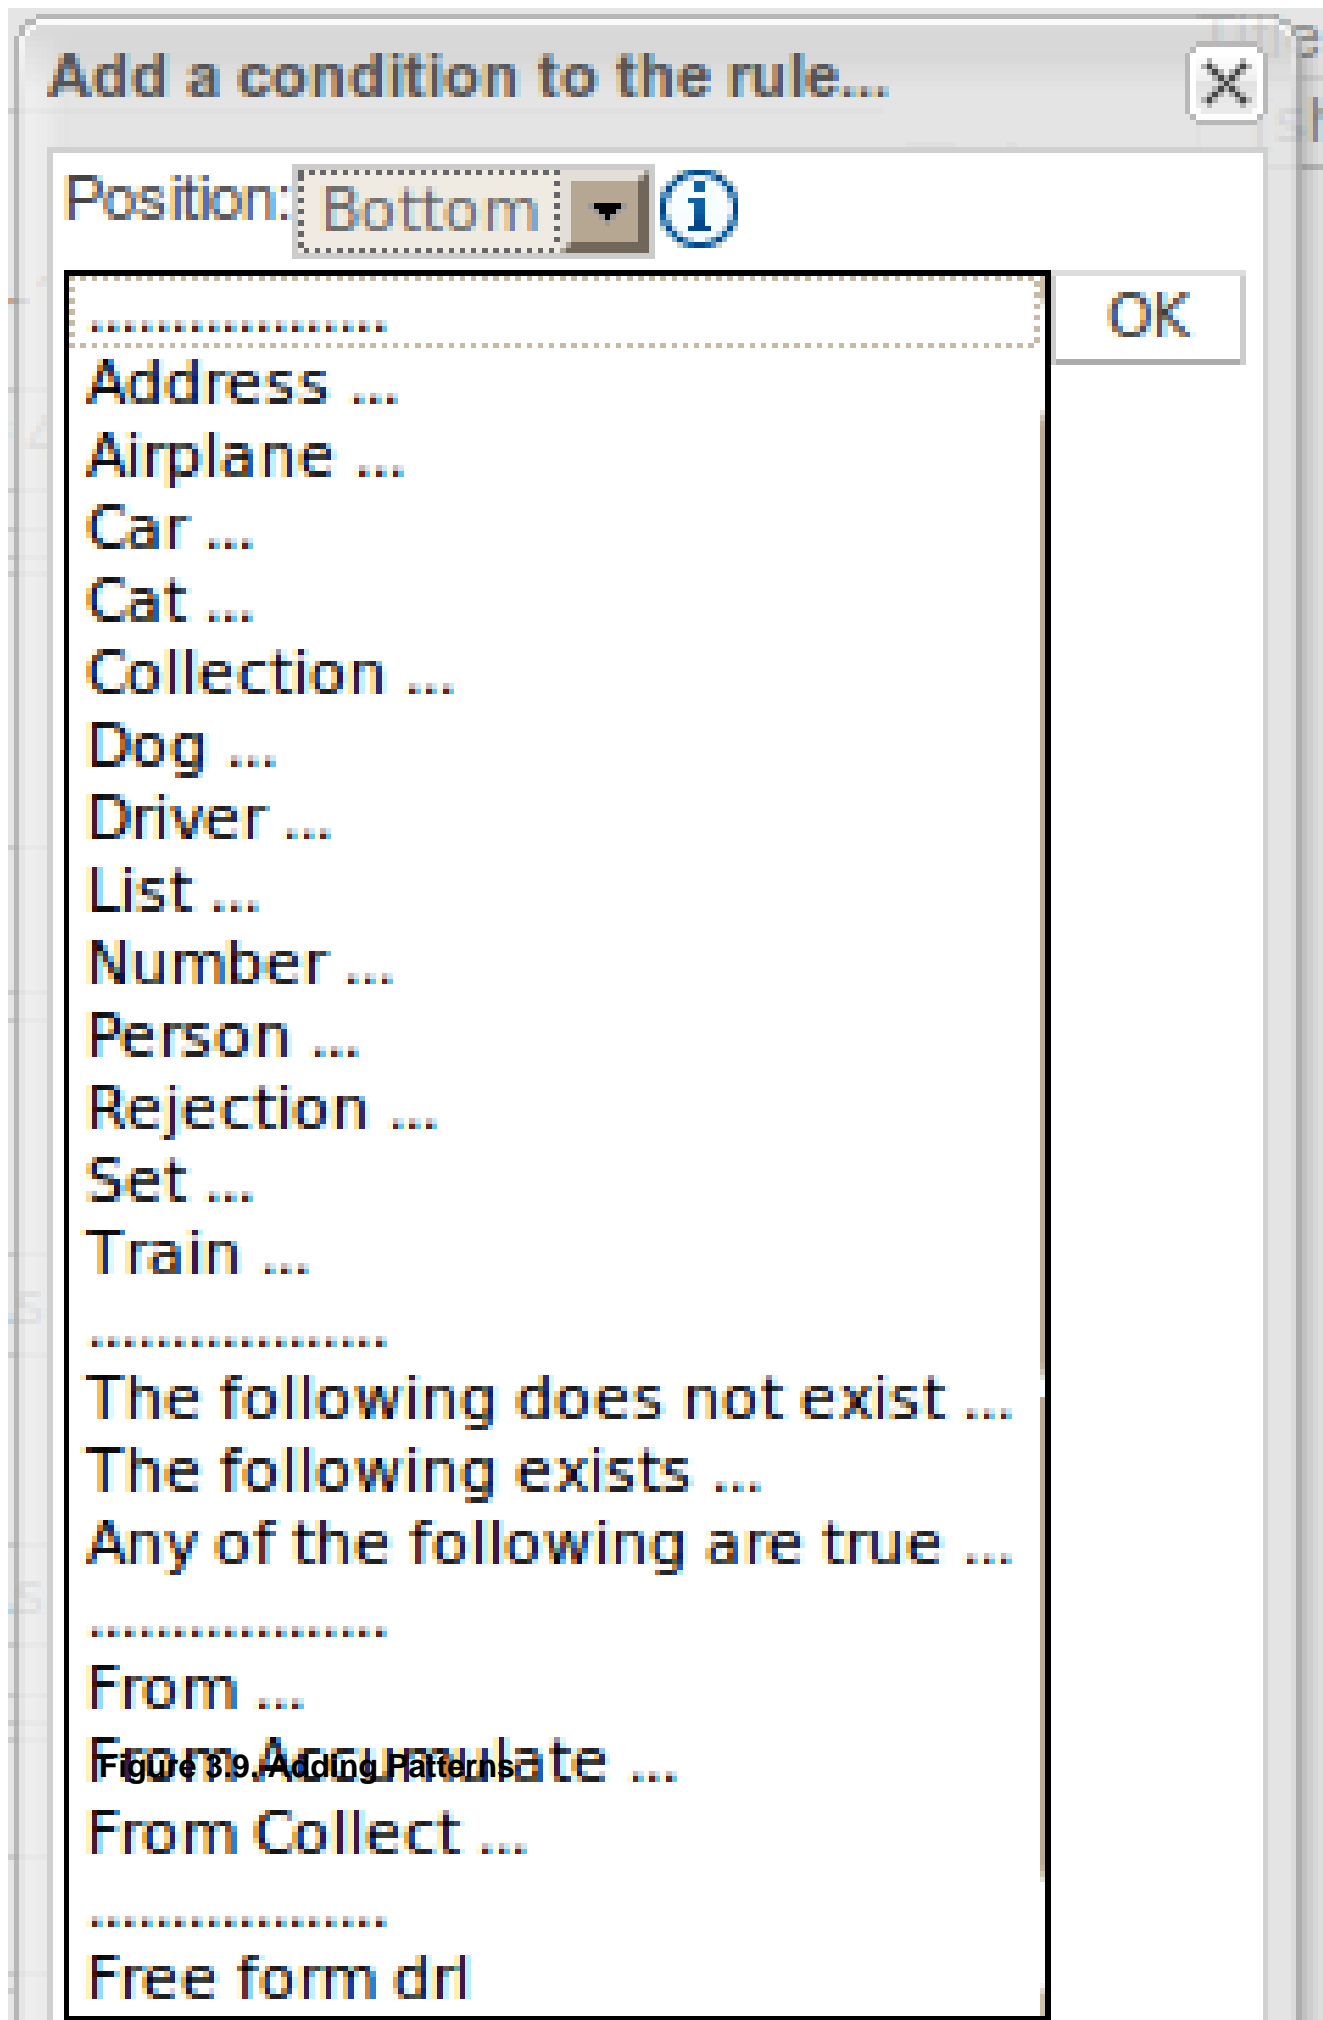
Add a condition to the rule...

Position: Bottom

......................
Address ...
Airplane ...
Car ...
Cat ...
Collection ...
Dog ...
Driver ...
List ...
Number ...
Person ...
Rejection ...
Set ...
Train ...

......................
The following does not exist ...
The following exists ...
Any of the following are true ...

......................
From ...
From Accumulate ...
From Collect ...

......................
Free form drl

OK

Figure 3.9. Adding Patterns